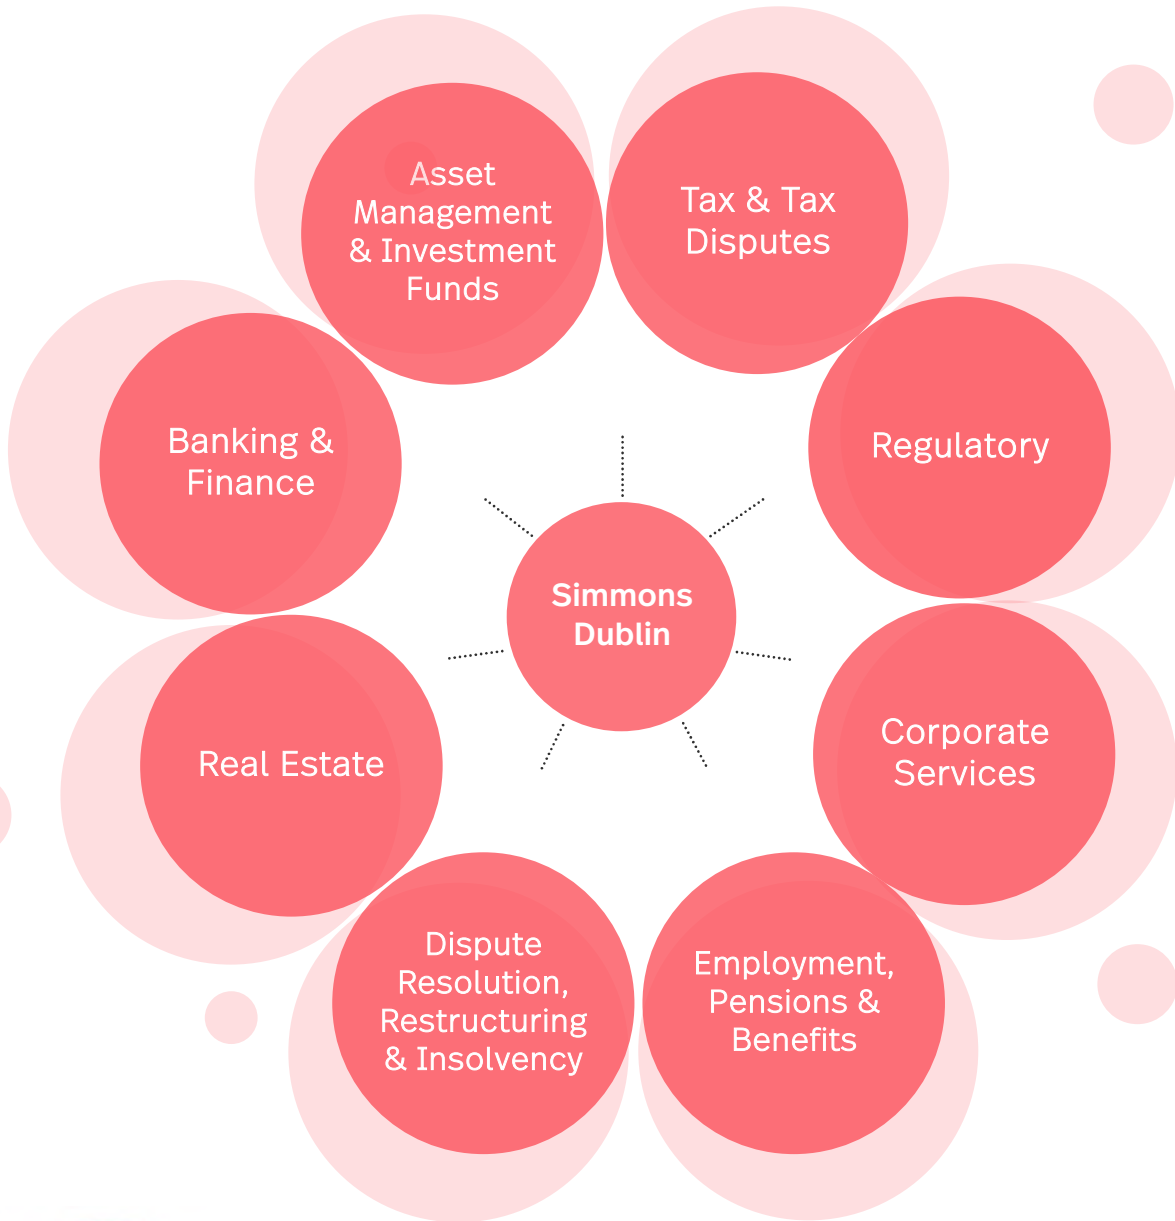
Asset Management & Investment Funds

Tax & Tax Disputes

Banking & Finance

Regulatory

Simmons Dublin

Real Estate

Corporate Services

Dispute Resolution, Restructuring & Insolvency

Employment, Pensions & Benefits